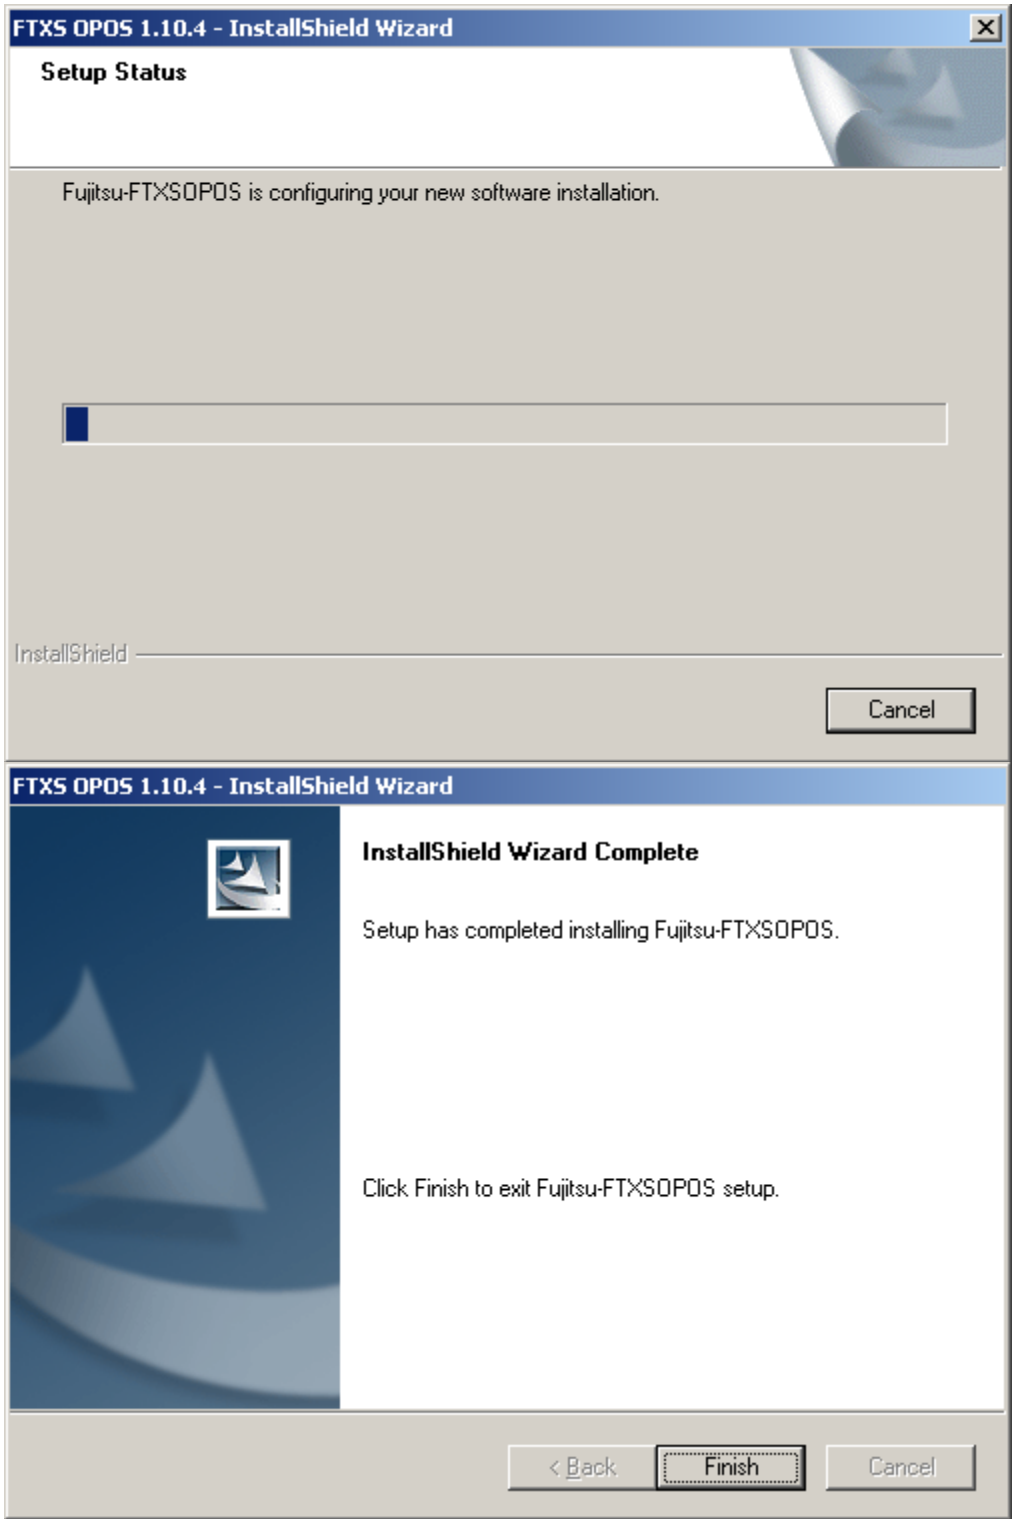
FTXS OPOS 1.10.4 - InstallShield Wizard

Setup Status

Fujitsu-FTXSOPOS is configuring your new software installation.

InstallShield

Cancel

FTXS OPOS 1.10.4 - InstallShield Wizard

InstallShield Wizard Complete

Setup has completed installing Fujitsu-FTXSOPOS.

Click Finish to exit Fujitsu-FTXSOPOS setup.

< Back

Finish

Cancel